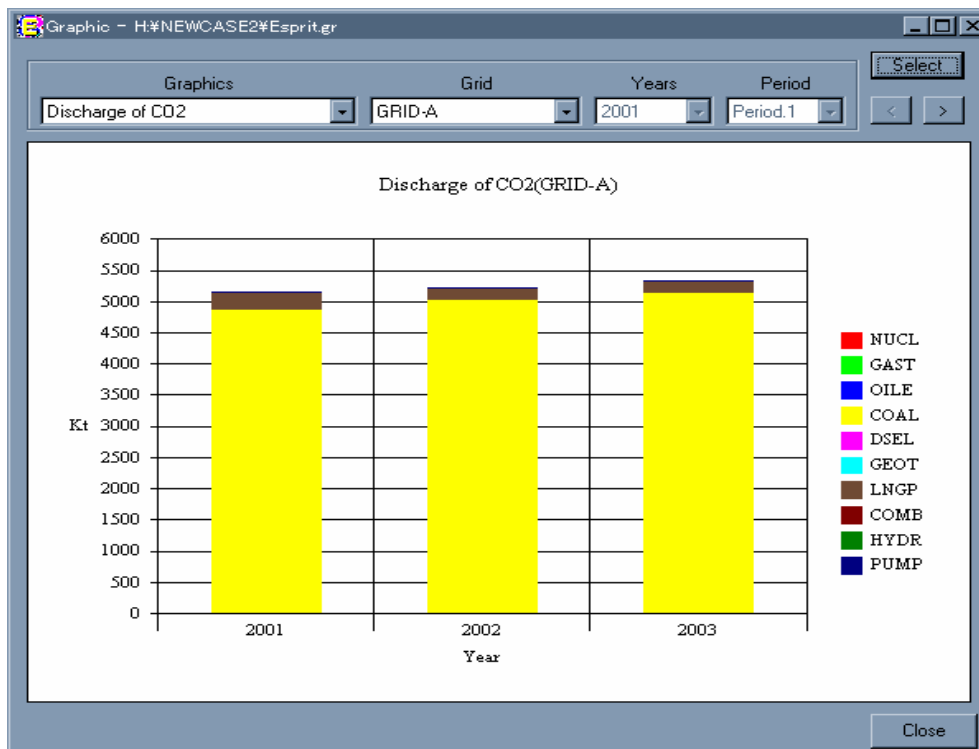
Graphic - H:¥NEWCASE2¥Esprit.gr

Graphics
Discharge of CO2
Grid
GRID-A
Years
2001
Period
Period.1
Select
<
>

Discharge of CO2(GRID-A)

6000
5500
5000
4500
4000
3500
Kt 3000
2500
2000
1500
1000
500
0

2001
2002
2003
Year

NUCL
GAST
OILE
COAL
DSEL
GEOT
LNGP
COMB
HYDR
PUMP

Close